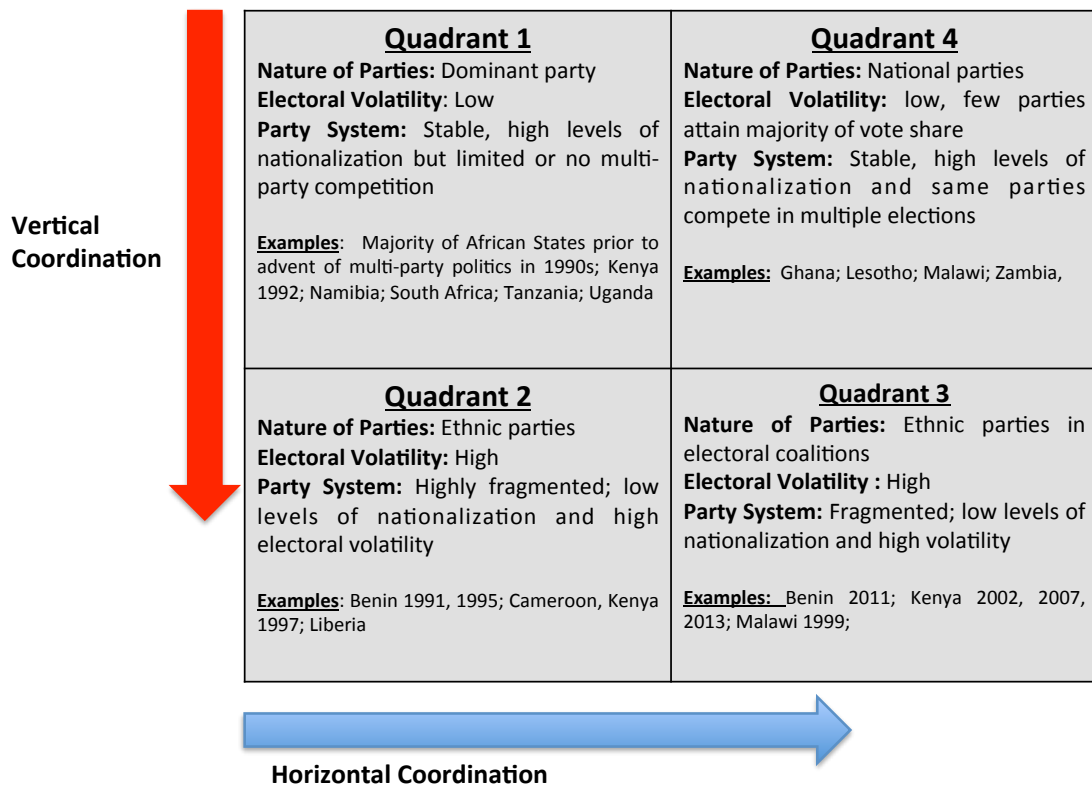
Vertical Coordination

| Quadrant 1 | Quadrant 4 |
|---|---|
| **Nature of Parties:** Dominant party<br>**Electoral Volatility**: Low<br>**Party System:** Stable, high levels of nationalization but limited or no multi-party competition<br><br>**Examples**: Majority of African States prior to advent of multi-party politics in 1990s; Kenya 1992; Namibia; South Africa; Tanzania; Uganda | **Nature of Parties:** National parties<br>**Electoral Volatility:** low, few parties attain majority of vote share<br>**Party System:** Stable, high levels of nationalization and same parties compete in multiple elections<br><br>**Examples:** Ghana; Lesotho; Malawi; Zambia, |
| **Quadrant 2** | **Quadrant 3** |
| **Nature of Parties:** Ethnic parties<br>**Electoral Volatility:** High<br>**Party System:** Highly fragmented; low levels of nationalization and high electoral volatility<br><br>**Examples**: Benin 1991, 1995; Cameroon, Kenya 1997; Liberia | **Nature of Parties:** Ethnic parties in electoral coalitions<br>**Electoral Volatility :** High<br>**Party System:** Fragmented; low levels of nationalization and high volatility<br><br>**Examples:** Benin 2011; Kenya 2002, 2007, 2013; Malawi 1999; |

Horizontal Coordination